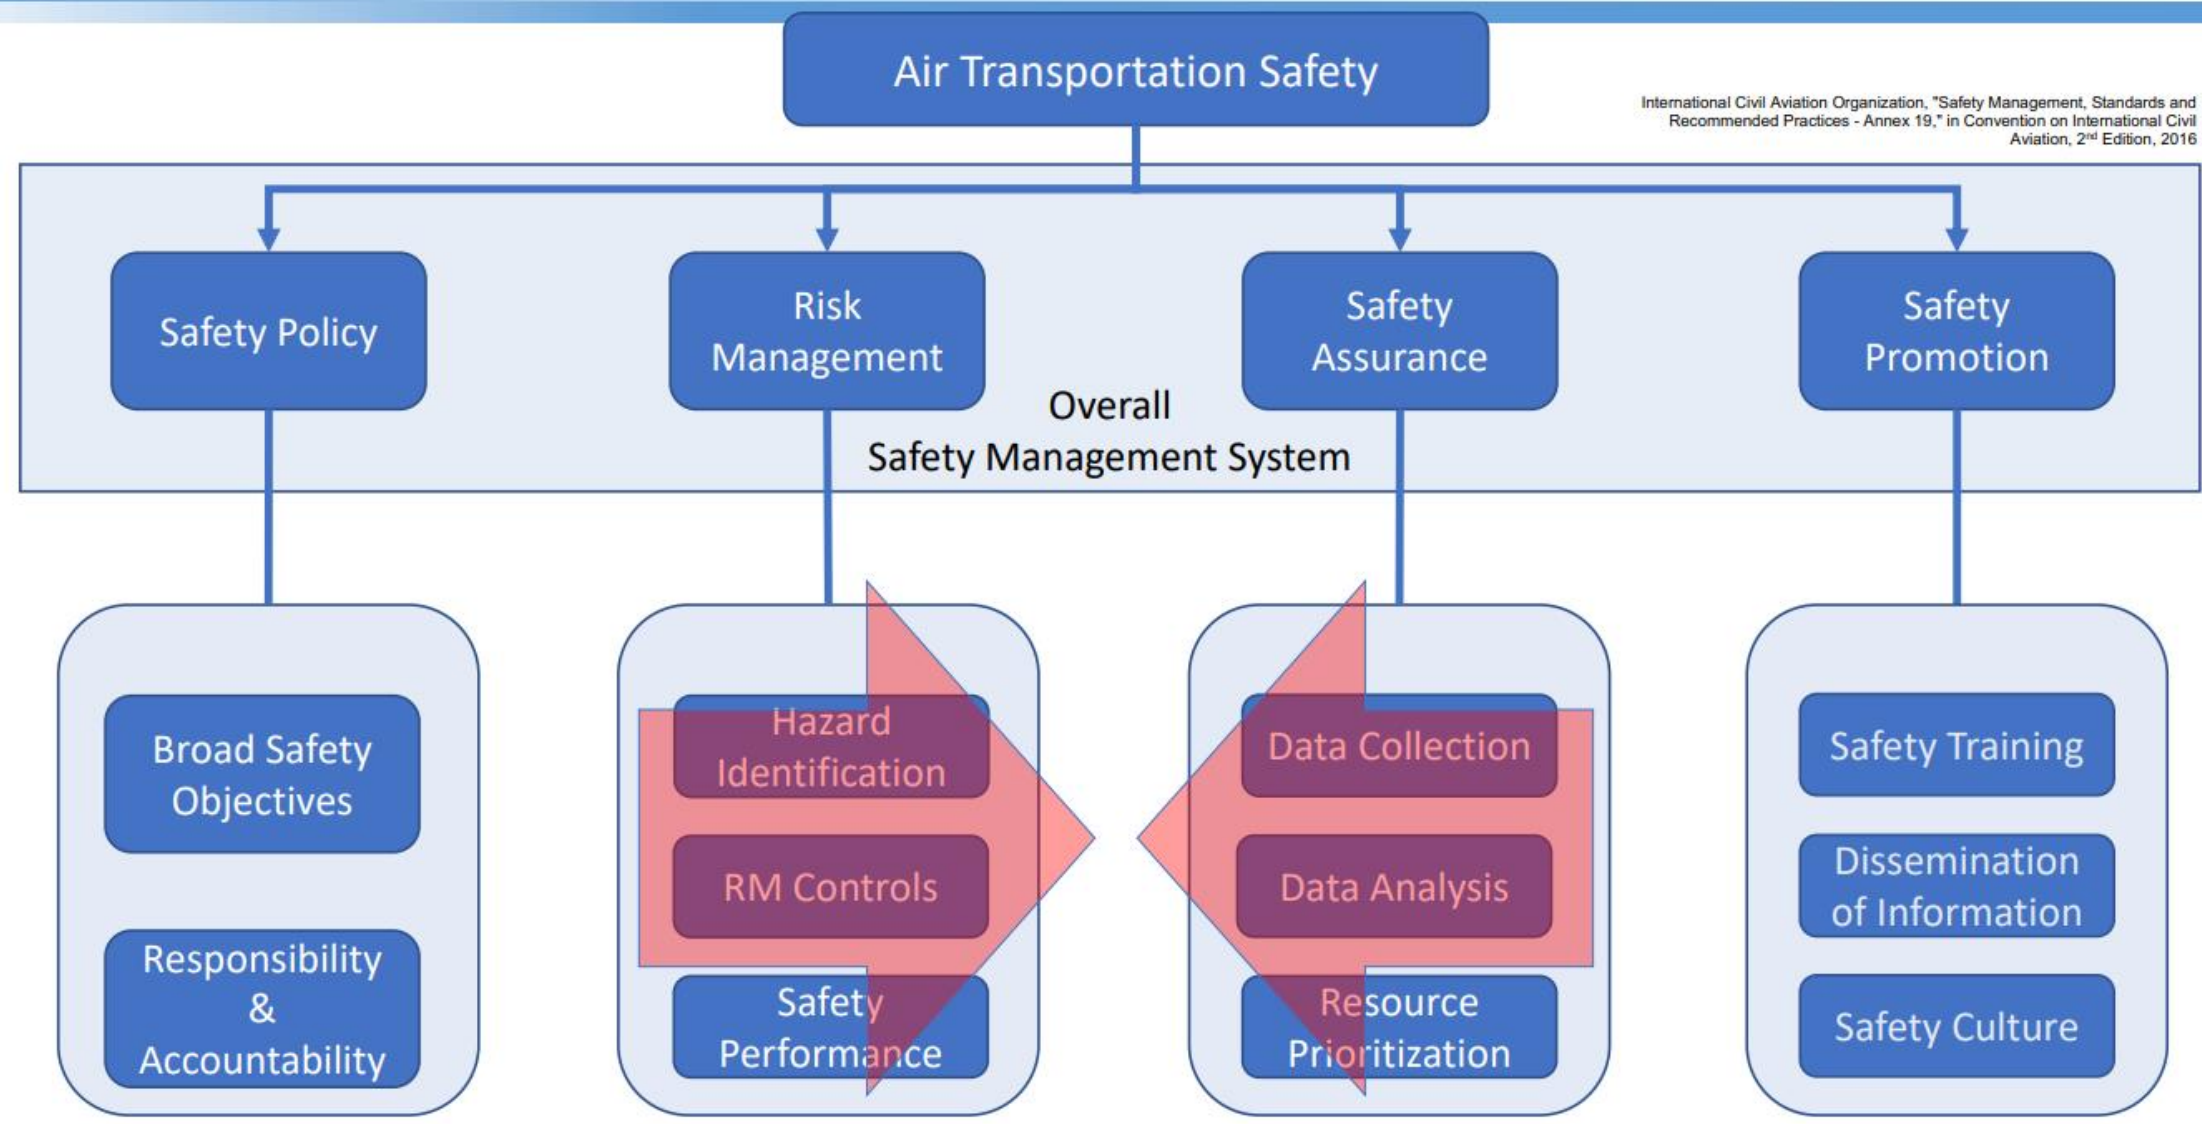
Air Transportation Safety

International Civil Aviation Organization, "Safety Management, Standards and Recommended Practices - Annex 19," in Convention on International Civil Aviation, 2$^{nd}$ Edition, 2016

Safety Policy

Risk Management

Safety Assurance

Safety Promotion

Overall Safety Management System

Broad Safety Objectives

Responsibility & Accountability

Hazard Identification

RM Controls

Safety Performance

Data Collection

Data Analysis

Resource Prioritization

Safety Training

Dissemination of Information

Safety Culture